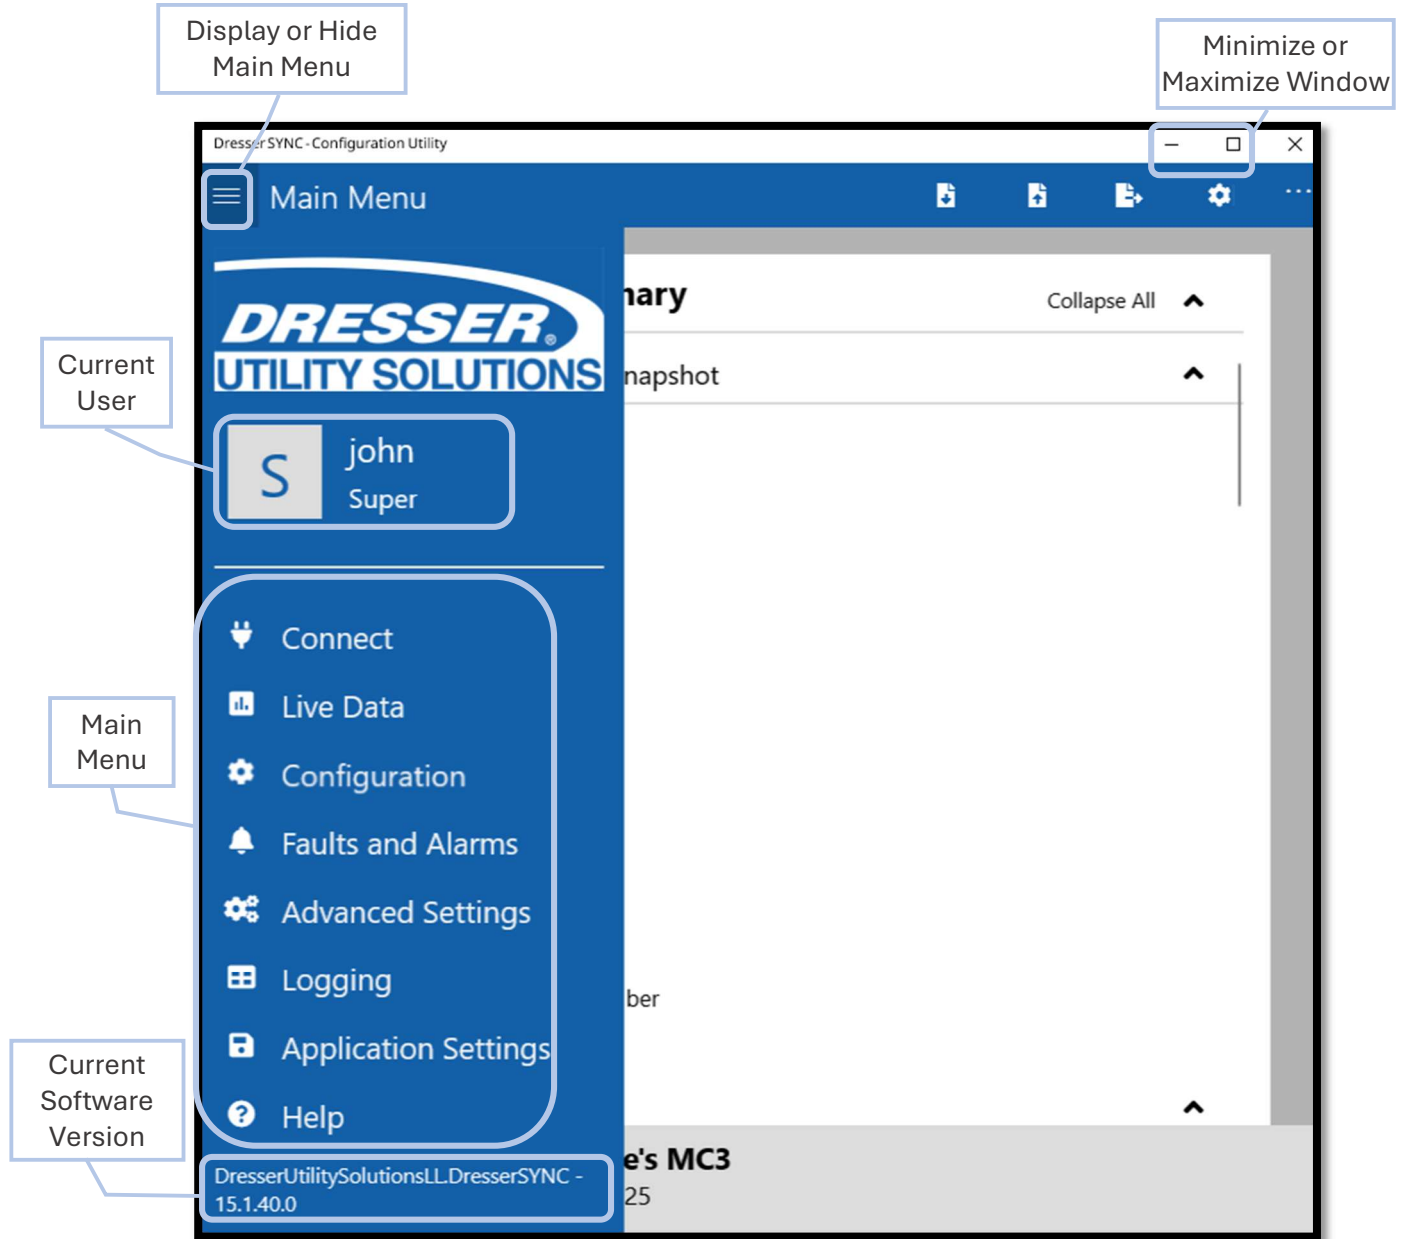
Display or Hide Main Menu

Minimize or Maximize Window

Dresser SYNC - Configuration Utility

Main Menu

...

DRESSER
UTILITY SOLUTIONS

nary

Collapse All

napshot

Current User

S

john

Super

Connect

Live Data

Configuration

Faults and Alarms

Advanced Settings

Logging

Application Settings

Help

Main Menu

ber

Current Software Version

DresserUtilitySolutionsLL.DresserSYNC - 15.1.40.0

e's MC3

25